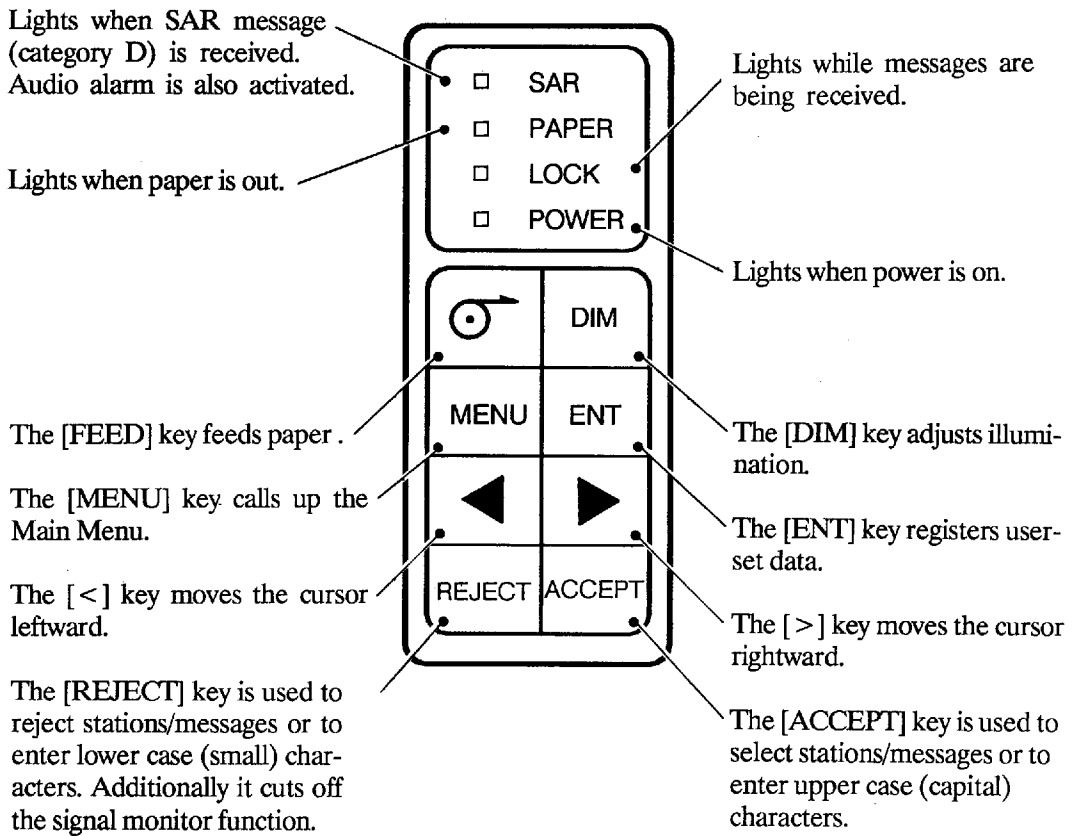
Lights when SAR message (category D) is received. Audio alarm is also activated.

Lights when paper is out.

SAR
PAPER
LOCK
POWER

Lights while messages are being received.

Lights when power is on.

DIM

MENU

ENT

REJECT

ACCEPT

The [FEED] key feeds paper .

The [MENU] key calls up the Main Menu.

The [<] key moves the cursor leftward.

The [REJECT] key is used to reject stations/messages or to enter lower case (small) characters. Additionally it cuts off the signal monitor function.

The [DIM] key adjusts illumination.

The [ENT] key registers userset data.

The [>] key moves the cursor rightward.

The [ACCEPT] key is used to select stations/messages or to enter upper case (capital) characters.